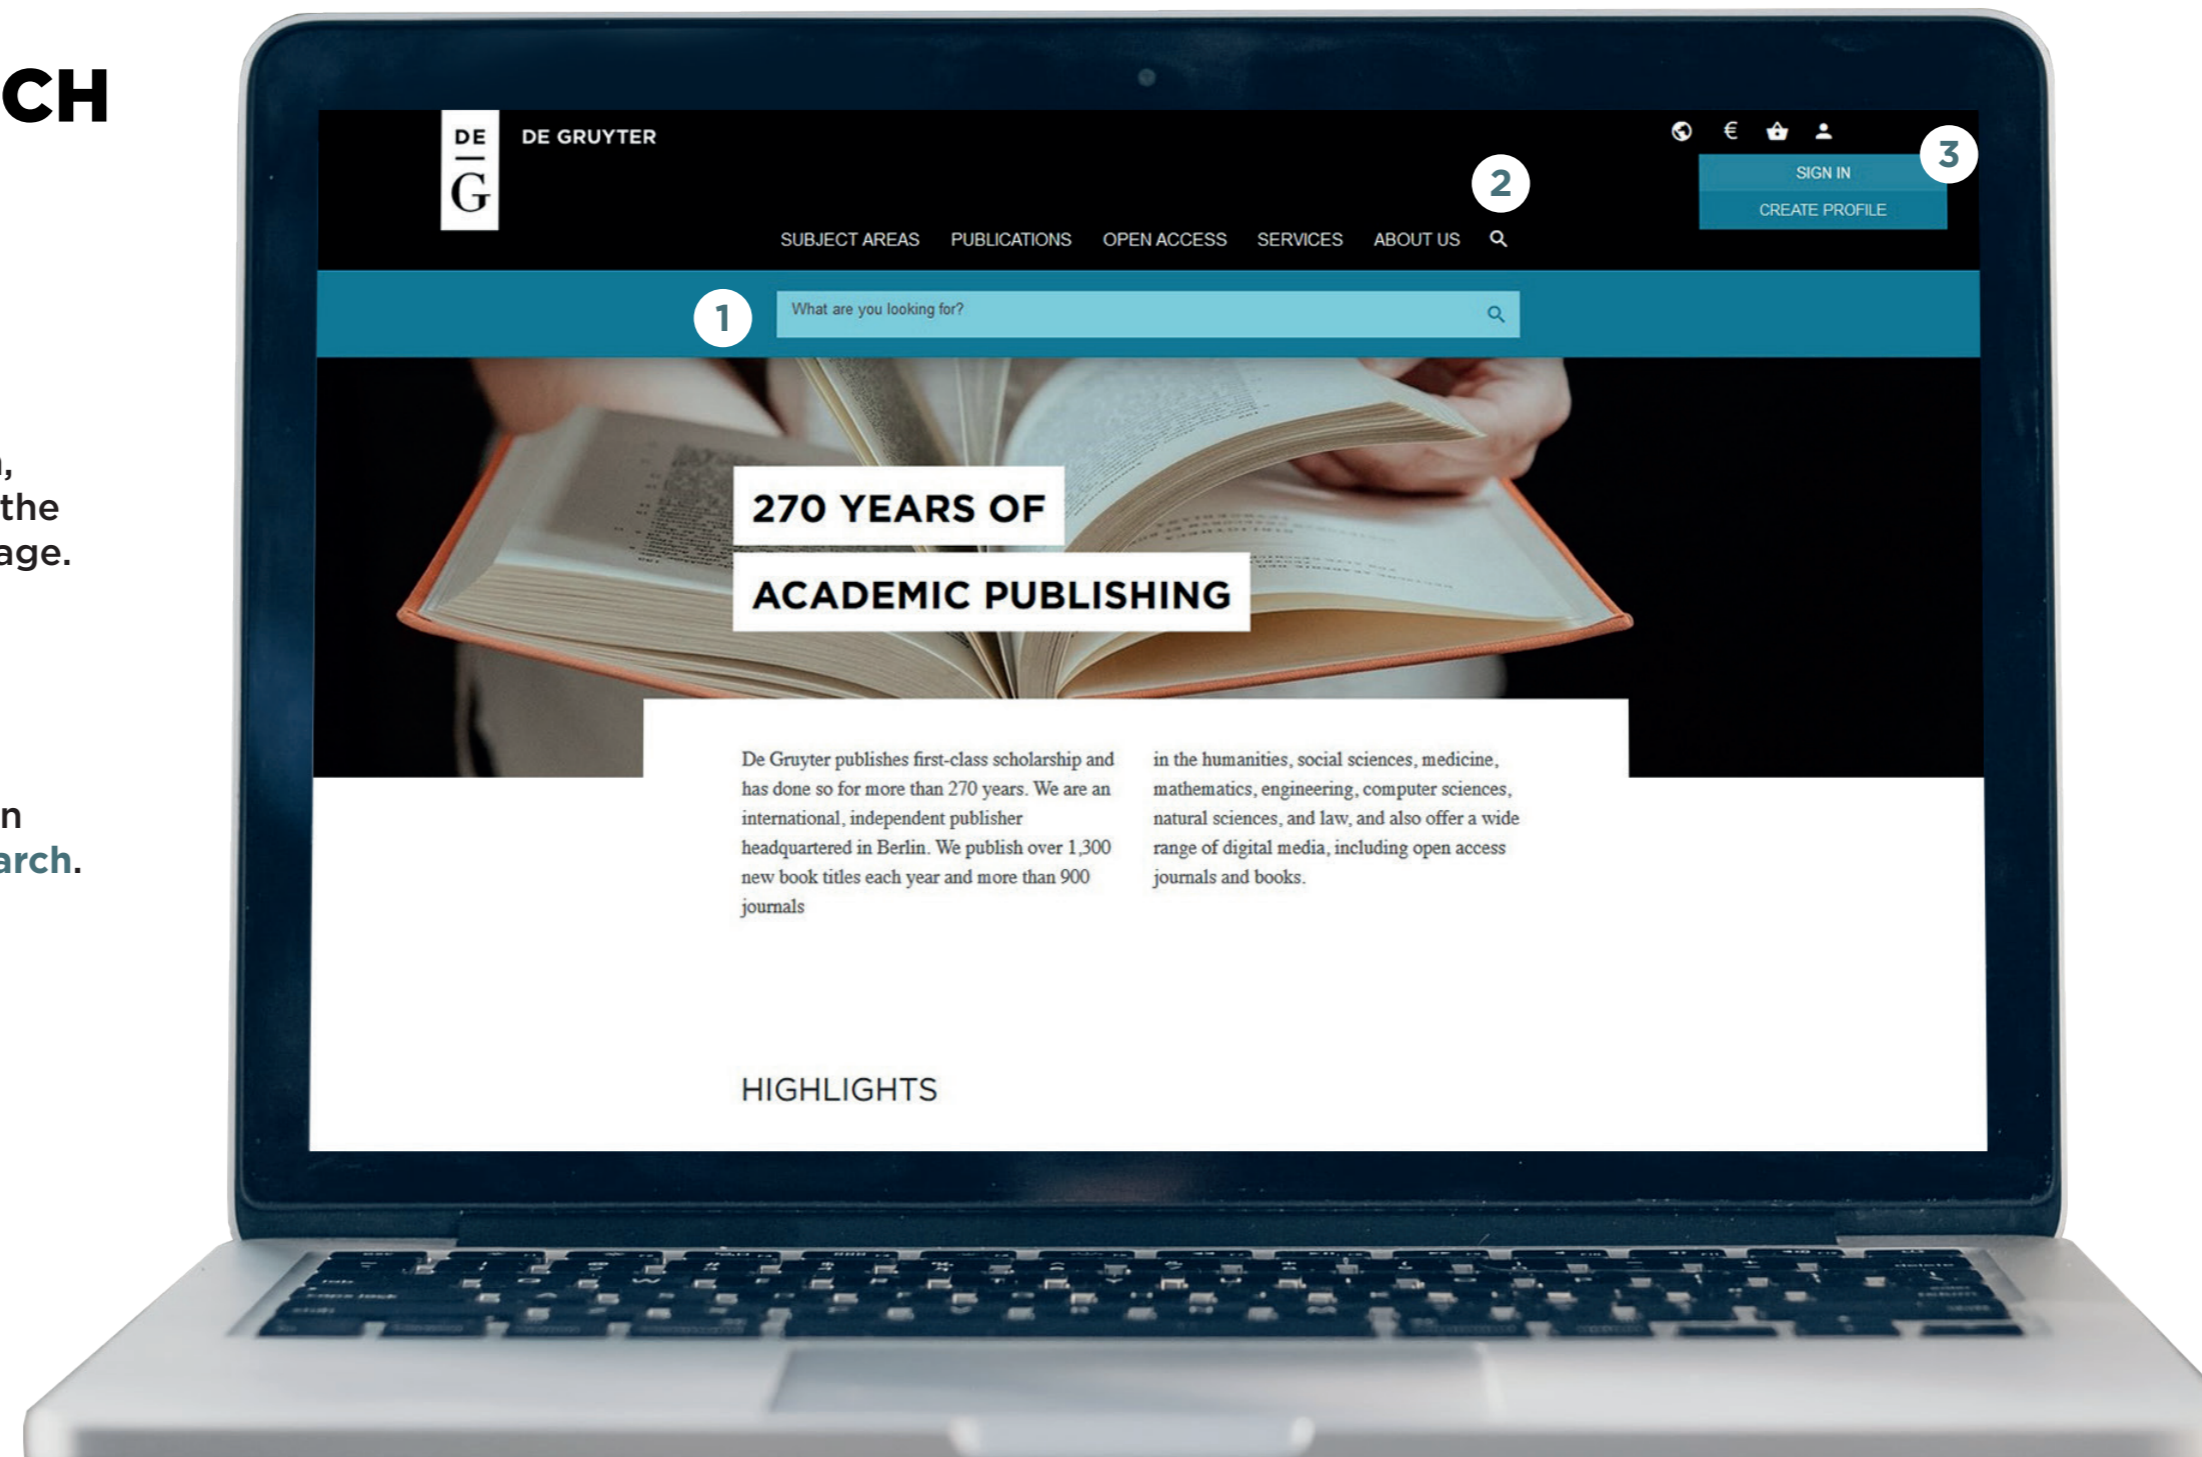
CH

,
the
age.

n
arch.

DE G

DE GRUYTER

SIGN IN

CREATE PROFILE

3

2

SUBJECT AREAS PUBLICATIONS OPEN ACCESS SERVICES ABOUT US

1

What are you looking for?

270 YEARS OF

ACADEMIC PUBLISHING

De Gruyter publishes first-class scholarship and has done so for more than 270 years. We are an international, independent publisher headquartered in Berlin. We publish over 1,300 new book titles each year and more than 900 journals

in the humanities, social sciences, medicine, mathematics, engineering, computer sciences, natural sciences, and law, and also offer a wide range of digital media, including open access journals and books.

HIGHLIGHTS